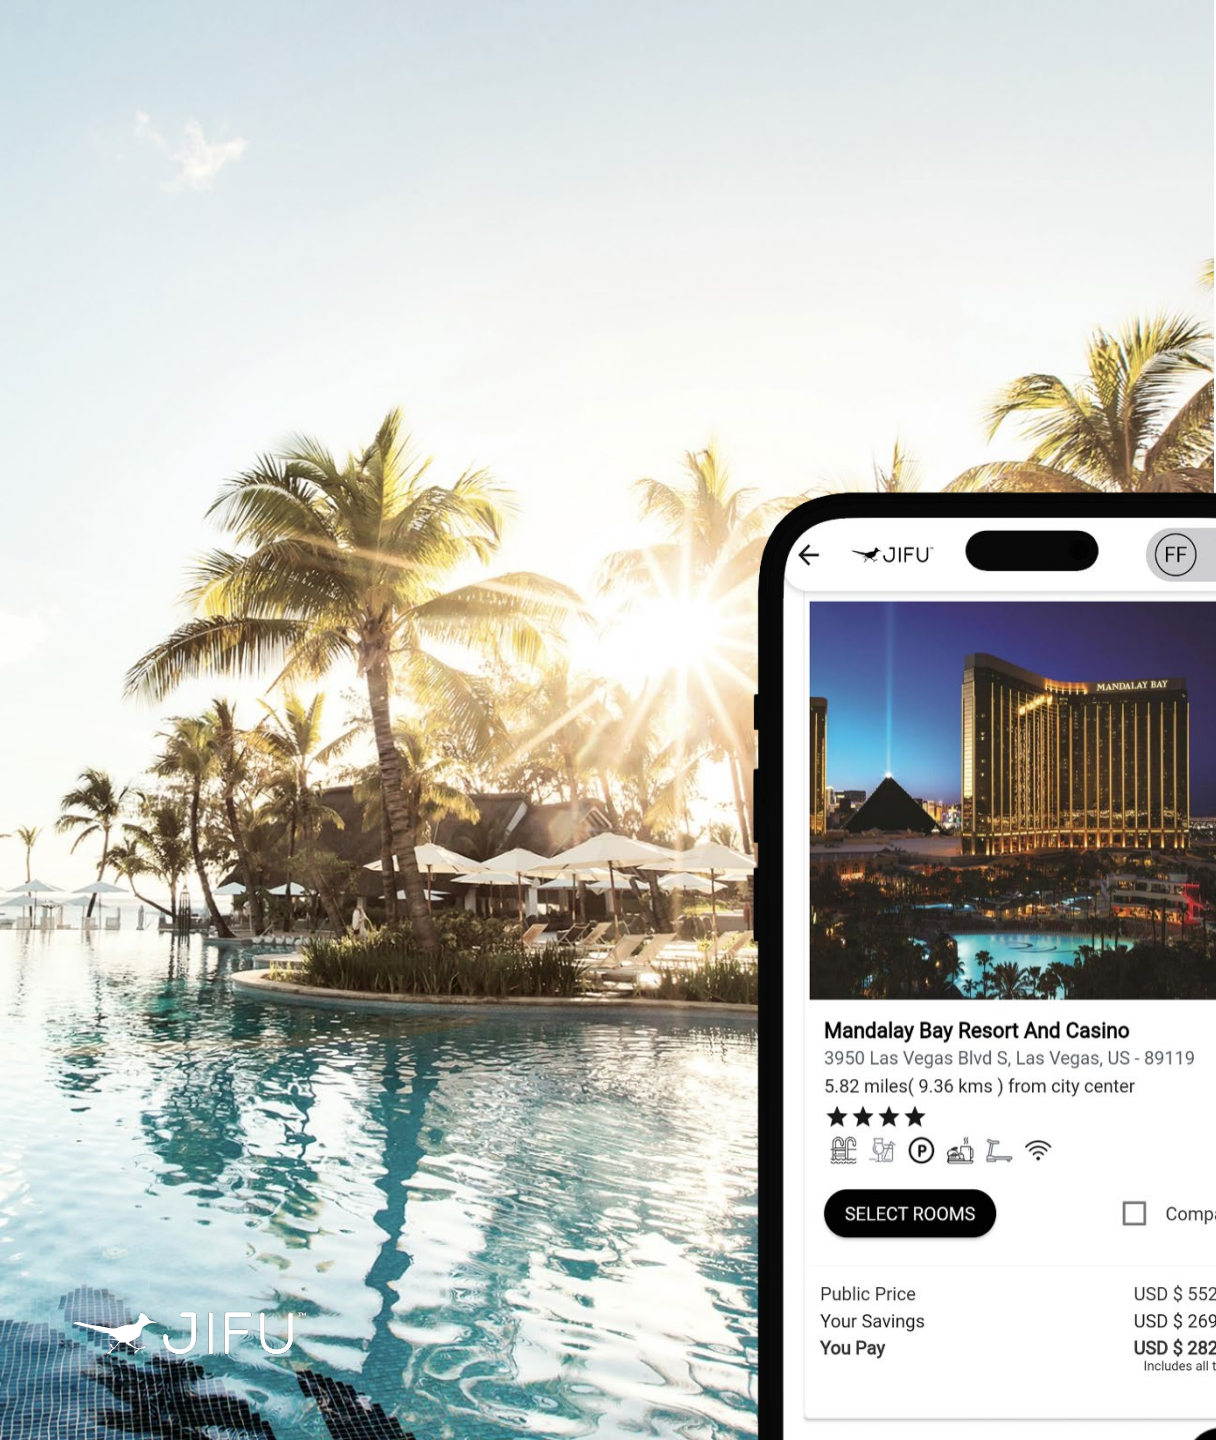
JIFU

FF

MANDALAY BAY

Mandalay Bay Resort And Casino
3950 Las Vegas Blvd S, Las Vegas, US - 89119
5.82 miles( 9.36 kms ) from city center

SELECT ROOMS

Comp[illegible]

| | |
|---|---|
| Public Price | USD $ 552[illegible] |
| Your Savings | USD $ 269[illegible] |
| You Pay | USD $ 282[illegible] |

Includes all t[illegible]

JIFU™